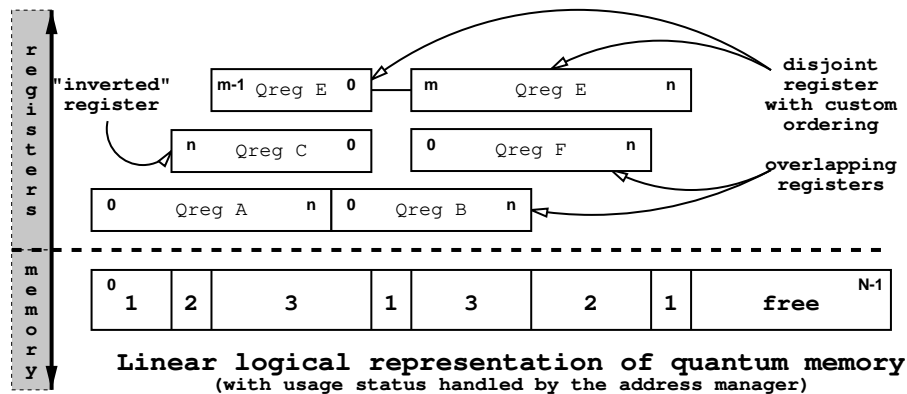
registers

"inverted" register

m-1 Qreg E 0

m Qreg E n

disjoint register with custom ordering

n Qreg C 0

0 Qreg F n

overlapping registers

0 Qreg A n

0 Qreg B n

memory

| 0 1 | 2 | 3 | 1 | 3 | 2 | 1 | N-1 free |
|---|---|---|---|---|---|---|---|

Linear logical representation of quantum memory
(with usage status handled by the address manager)